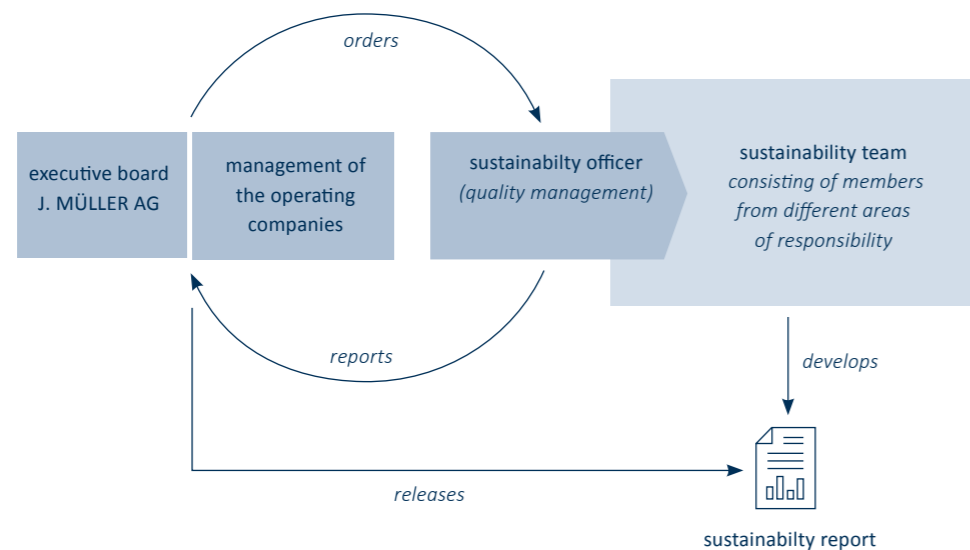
orders

executive board J. MÜLLER AG

management of the operating companies

sustainabilty officer
(quality management)

sustainability team
consisting of members from different areas of responsibility

reports

develops

releases

sustainabilty report